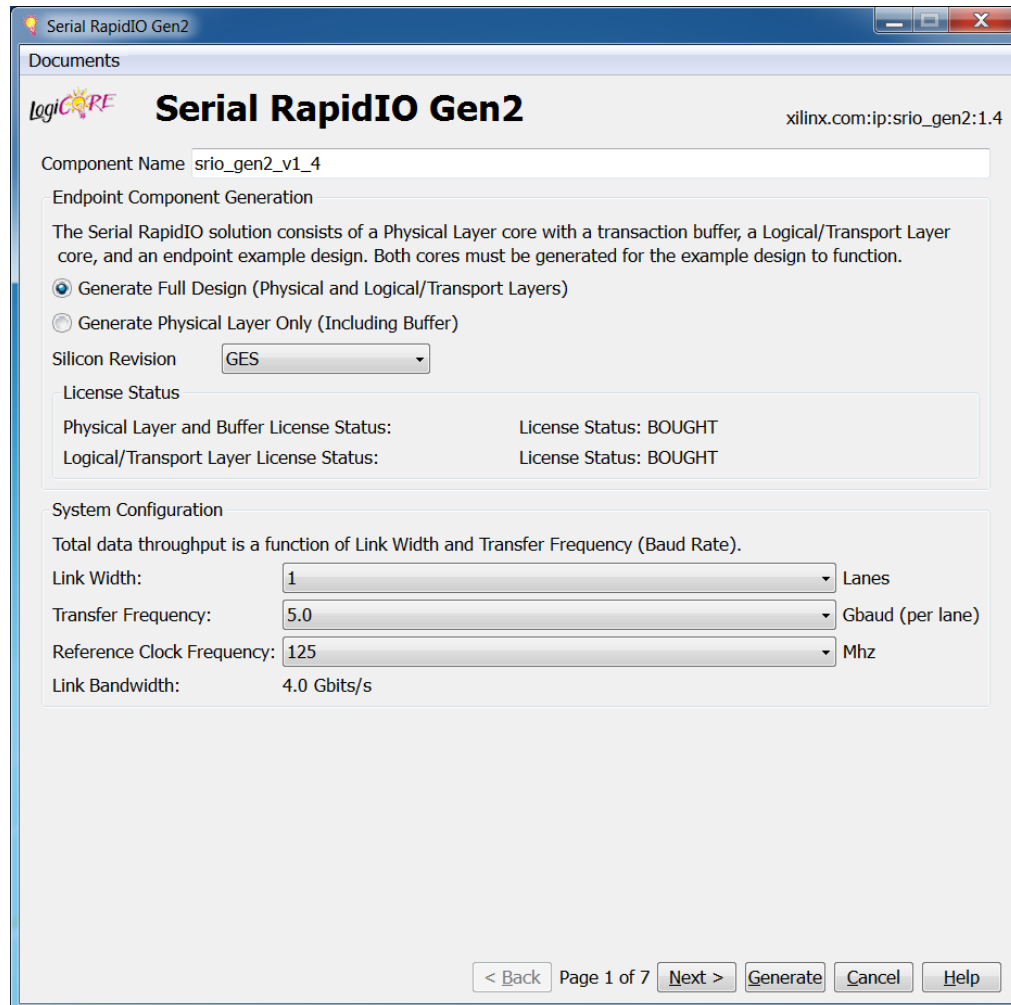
Serial RapidIO Gen2

Documents

LogiCORE Serial RapidIO Gen2 xilinx.com:ip:srio_gen2:1.4

Component Name srio_gen2_v1_4

Endpoint Component Generation

The Serial RapidIO solution consists of a Physical Layer core with a transaction buffer, a Logical/Transport Layer core, and an endpoint example design. Both cores must be generated for the example design to function.

Generate Full Design (Physical and Logical/Transport Layers)

Generate Physical Layer Only (Including Buffer)

Silicon Revision GES

License Status

Physical Layer and Buffer License Status: License Status: BOUGHT

Logical/Transport Layer License Status: License Status: BOUGHT

System Configuration

Total data throughput is a function of Link Width and Transfer Frequency (Baud Rate).

Link Width: 1 Lanes

Transfer Frequency: 5.0 Gbaud (per lane)

Reference Clock Frequency: 125 Mhz

Link Bandwidth: 4.0 Gbits/s

< Back Page 1 of 7 Next > Generate Cancel Help